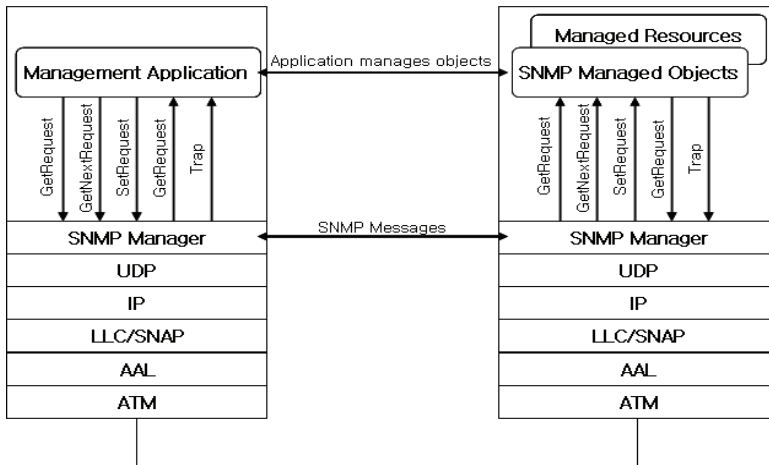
Management Application

Application manages objects

Managed Resources

SNMP Managed Objects

GetRequest
GetNextRequest
SetRequest
GetRequest
Trap

GetRequest
GetNextRequest
SetRequest
GetRequest
Trap

SNMP Manager

SNMP Messages

SNMP Manager

UDP
IP
LLC/SNAP
AAL
ATM

UDP
IP
LLC/SNAP
AAL
ATM